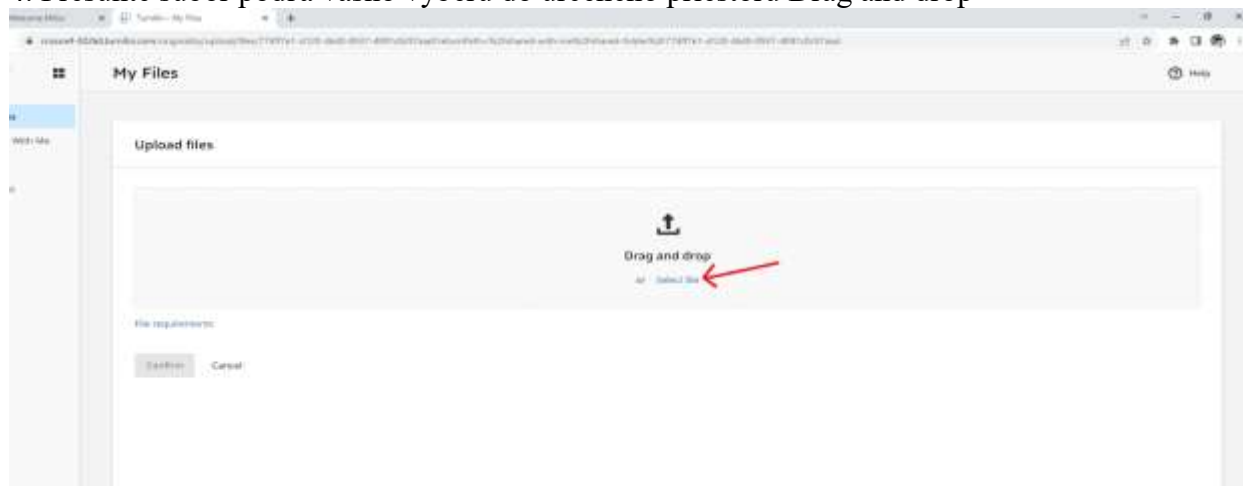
4. Hetamte souot potsuu vatne vycetu ue arcinne pincetu Drag and urop

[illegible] × Turnitin - My Files × +

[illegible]

My Files

Help

With Me

Upload files

Drag and drop

or Select file

File requirements

Confirm Cancel